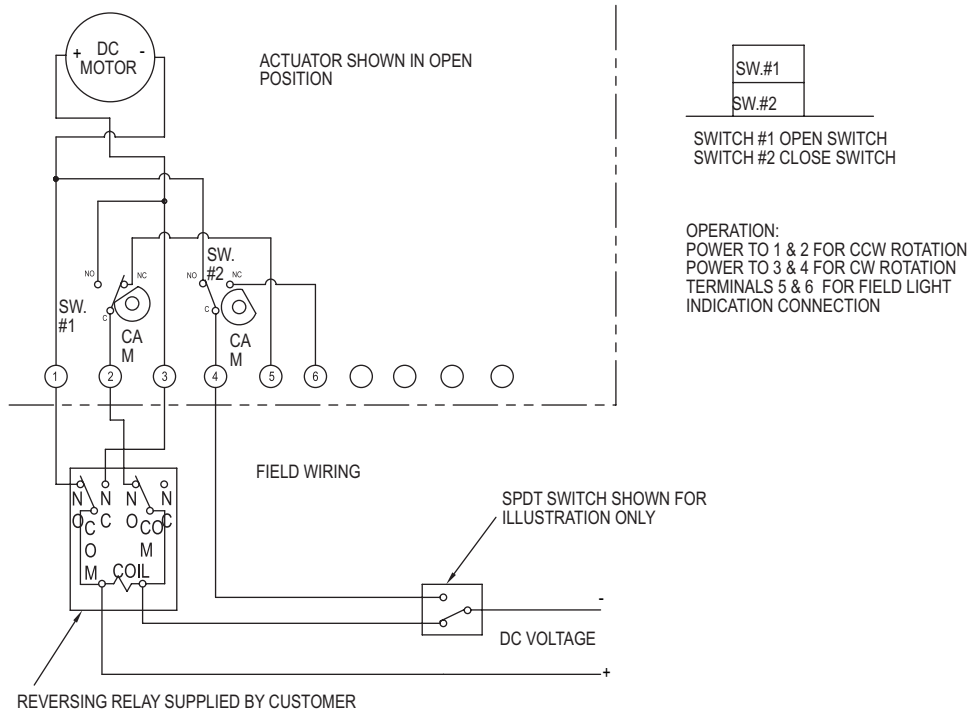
+ DC -
MOTOR

ACTUATOR SHOWN IN OPEN POSITION

SW.#1
SW.#2

SWITCH #1 OPEN SWITCH
SWITCH #2 CLOSE SWITCH

OPERATION:
POWER TO 1 & 2 FOR CCW ROTATION
POWER TO 3 & 4 FOR CW ROTATION
TERMINALS 5 & 6 FOR FIELD LIGHT INDICATION CONNECTION

NO
NC
SW. #1
C
CAM

SW. #2
NO
NC
C
CAM

1 2 3 4 5 6

FIELD WIRING

N O
N C
C O M
N O
N C
C O M
COIL

SPDT SWITCH SHOWN FOR ILLUSTRATION ONLY

-
DC VOLTAGE
+

REVERSING RELAY SUPPLIED BY CUSTOMER